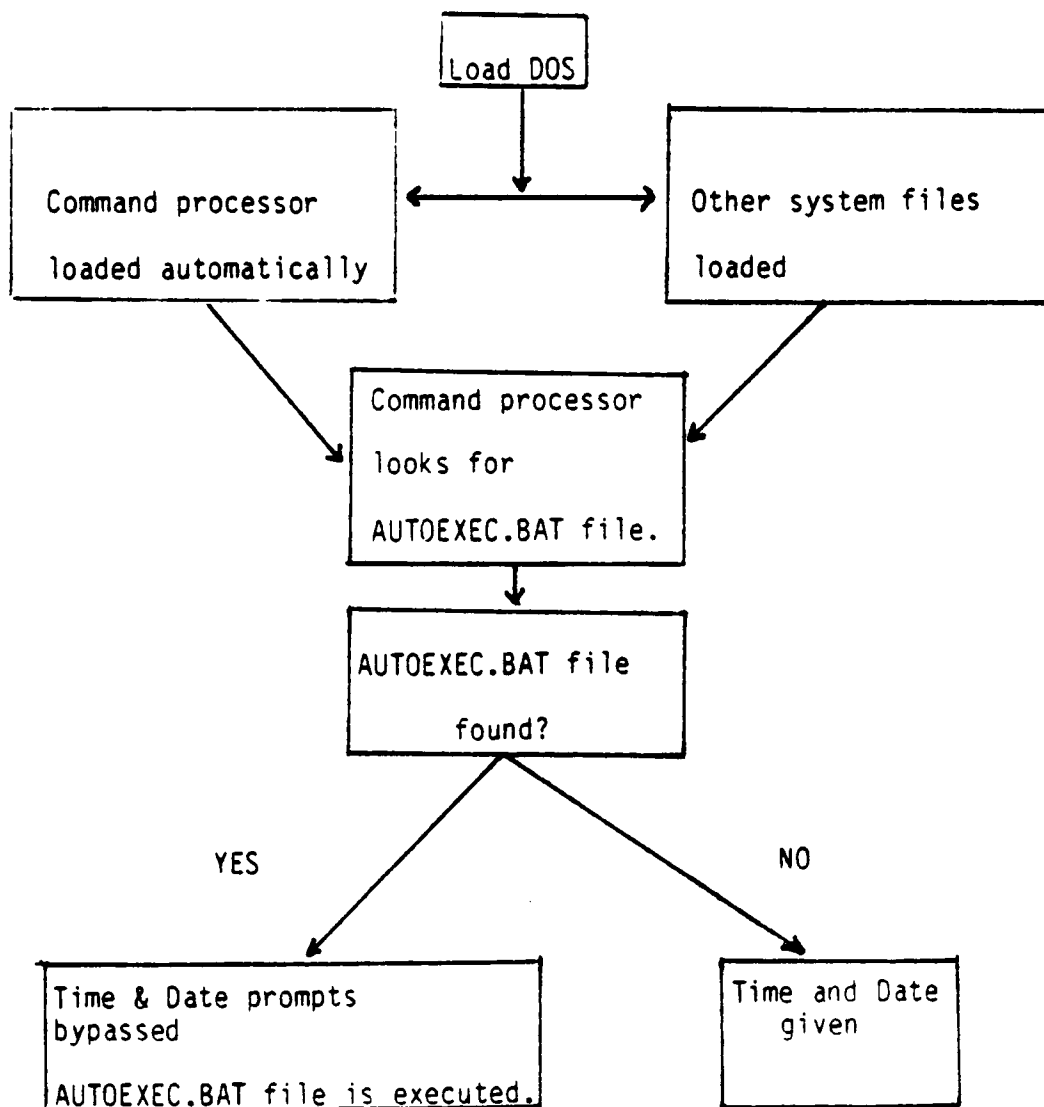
Load DOS

Command processor loaded automatically

Other system files loaded

Command processor looks for AUTOEXEC.BAT file.

AUTOEXEC.BAT file found?

YES

NO

Time & Date prompts bypassed

AUTOEXEC.BAT file is executed.

Time and Date given